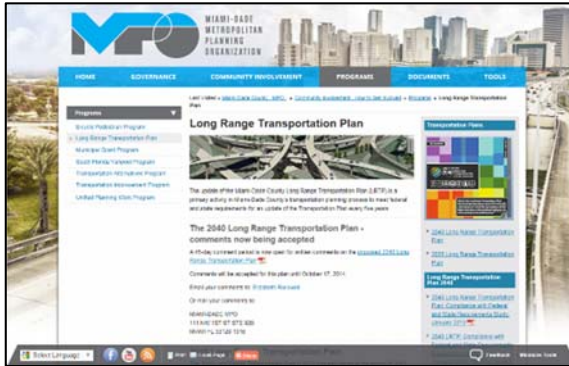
MPO MIAMI-DADE METROPOLITAN PLANNING ORGANIZATION

HOME GOVERNANCE COMMUNITY INVOLVEMENT PROGRAMS DOCUMENTS TOOLS

Last Visited » Miami-Dade County, MPO » Community Involvement - How to Get Involved » Programs » Long Range Transportation Plan

Programs

Bicycle Pedestrian Program
Long Range Transportation Plan
Municipal Grant Program
South Florida Vanpool Program
Transportation Alternatives Program
Transportation Improvement Program
Unified Planning Work Program

Long Range Transportation Plan

The update of the Miami-Dade County Long Range Transportation Plan (LRTP) is a primary activity in Miami-Dade County's transportation planning process to meet federal and state requirements for an update of the Transportation Plan every five years.

The 2040 Long Range Transportation Plan - comments now being accepted

A fifty-day comment period is now open for online comments on the proposed 2040 Long Range Transportation Plan

Comments will be accepted for this plan until October 07, 2014.

Email your comments to: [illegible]

Or mail your comments to:

MIAMI-DADE MPO
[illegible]
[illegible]

Transportation Plans

2040 Long Range Transportation Plan

2035 Long Range Transportation Plan

Long Range Transportation Plan 2040

2040 Long Range Transportation Plan Compliance with Federal and State Requirements Study, January 2014

2040 LRTP Compliance with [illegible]

Select Language Feedback Website Tools